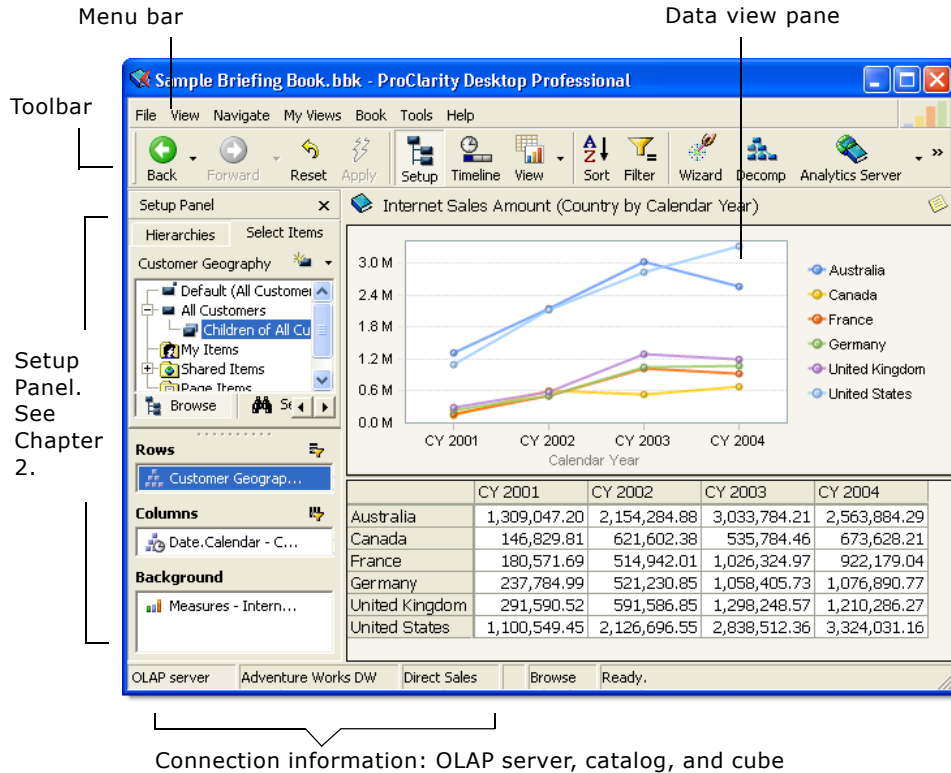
Menu bar

Data view pane

Sample Briefing Book.bbk - ProClarity Desktop Professional

File View Navigate My Views Book Tools Help

Toolbar

Back Forward Reset Apply Setup Timeline View Sort Filter Wizard Decomp Analytics Server

Setup Panel

Hierarchies Select Items

Customer Geography

Default (All Customer

All Customers

Children of All Cu

My Items

Shared Items

Page Items

Browse Se

Rows

Customer Geograp...

Columns

Date.Calendar - C...

Background

Measures - Intern...

Internet Sales Amount (Country by Calendar Year)

3.0 M
2.4 M
1.8 M
1.2 M
0.6 M
0.0 M

CY 2001 CY 2002 CY 2003 CY 2004

Calendar Year

Australia
Canada
France
Germany
United Kingdom
United States

| | CY 2001 | CY 2002 | CY 2003 | CY 2004 |
|---|---|---|---|---|
| Australia | 1,309,047.20 | 2,154,284.88 | 3,033,784.21 | 2,563,884.29 |
| Canada | 146,829.81 | 621,602.38 | 535,784.46 | 673,628.21 |
| France | 180,571.69 | 514,942.01 | 1,026,324.97 | 922,179.04 |
| Germany | 237,784.99 | 521,230.85 | 1,058,405.73 | 1,076,890.77 |
| United Kingdom | 291,590.52 | 591,586.85 | 1,298,248.57 | 1,210,286.27 |
| United States | 1,100,549.45 | 2,126,696.55 | 2,838,512.36 | 3,324,031.16 |

Setup Panel. See Chapter 2.

OLAP server Adventure Works DW Direct Sales Browse Ready.

Connection information: OLAP server, catalog, and cube